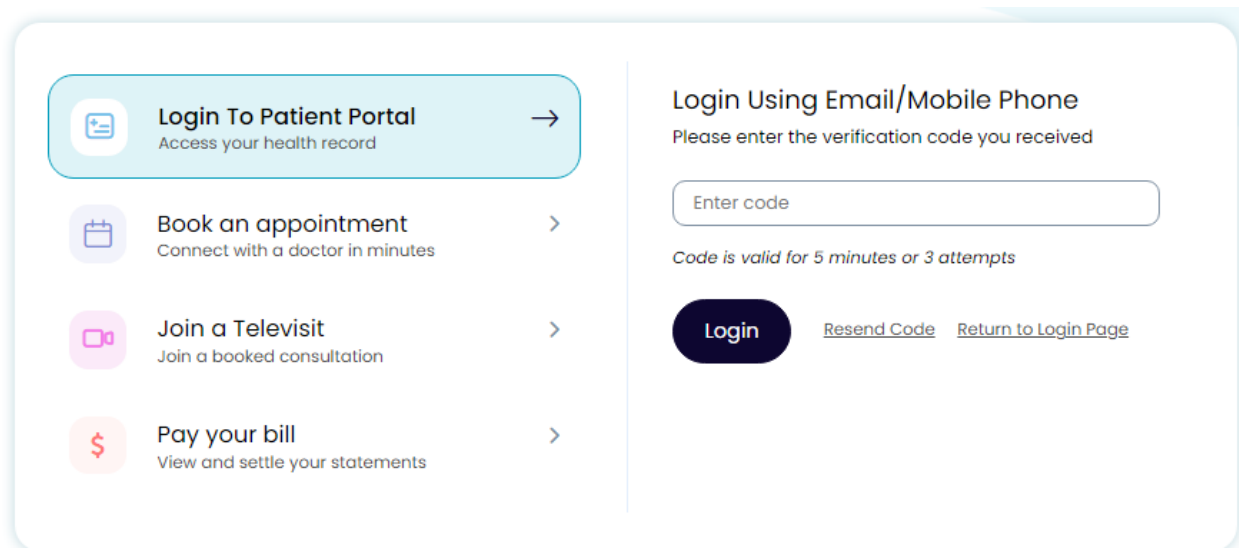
Login To Patient Portal
Access your health record

Book an appointment
Connect with a doctor in minutes

Join a Televisit
Join a booked consultation

$

Pay your bill
View and settle your statements

Login Using Email/Mobile Phone
Please enter the verification code you received

Enter code

Code is valid for 5 minutes or 3 attempts

Login

Resend Code

Return to Login Page